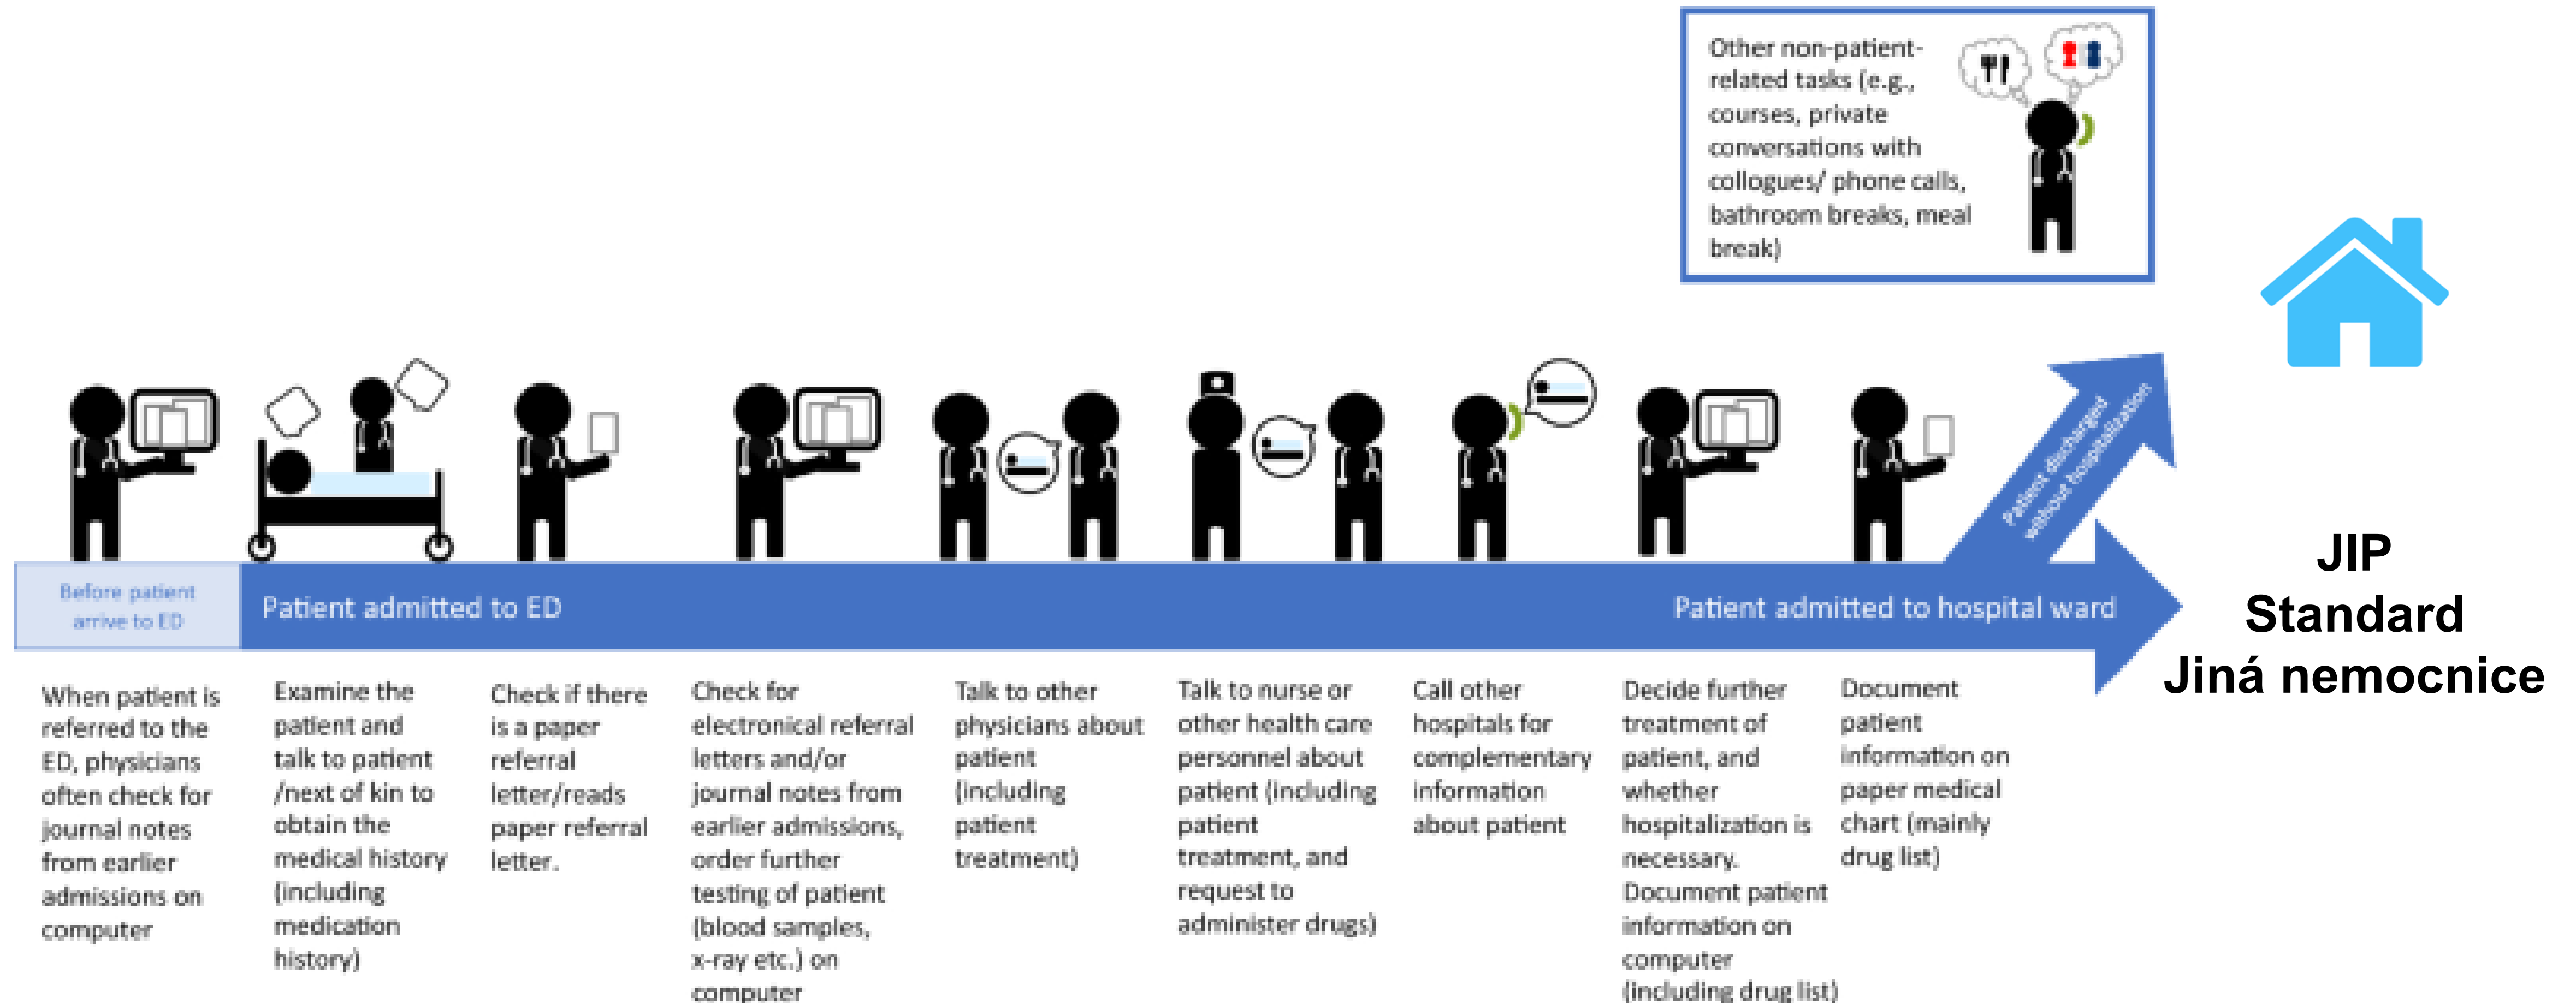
Other non-patient-related tasks (e.g., courses, private conversations with collogues/ phone calls, bathroom breaks, meal break)

Patient discharged without hospitalization

Before patient arrive to ED

Patient admitted to ED

Patient admitted to hospital ward

JIP
Standard
Jiná nemocnice

When patient is referred to the ED, physicians often check for journal notes from earlier admissions on computer

Examine the patient and talk to patient /next of kin to obtain the medical history (including medication history)

Check if there is a paper referral letter/reads paper referral letter.

Check for electronical referral letters and/or journal notes from earlier admissions, order further testing of patient (blood samples, x-ray etc.) on computer

Talk to other physicians about patient (including patient treatment)

Talk to nurse or other health care personnel about patient (including patient treatment, and request to administer drugs)

Call other hospitals for complementary information about patient

Decide further treatment of patient, and whether hospitalization is necessary. Document patient information on computer (including drug list)

Document patient information on paper medical chart (mainly drug list)